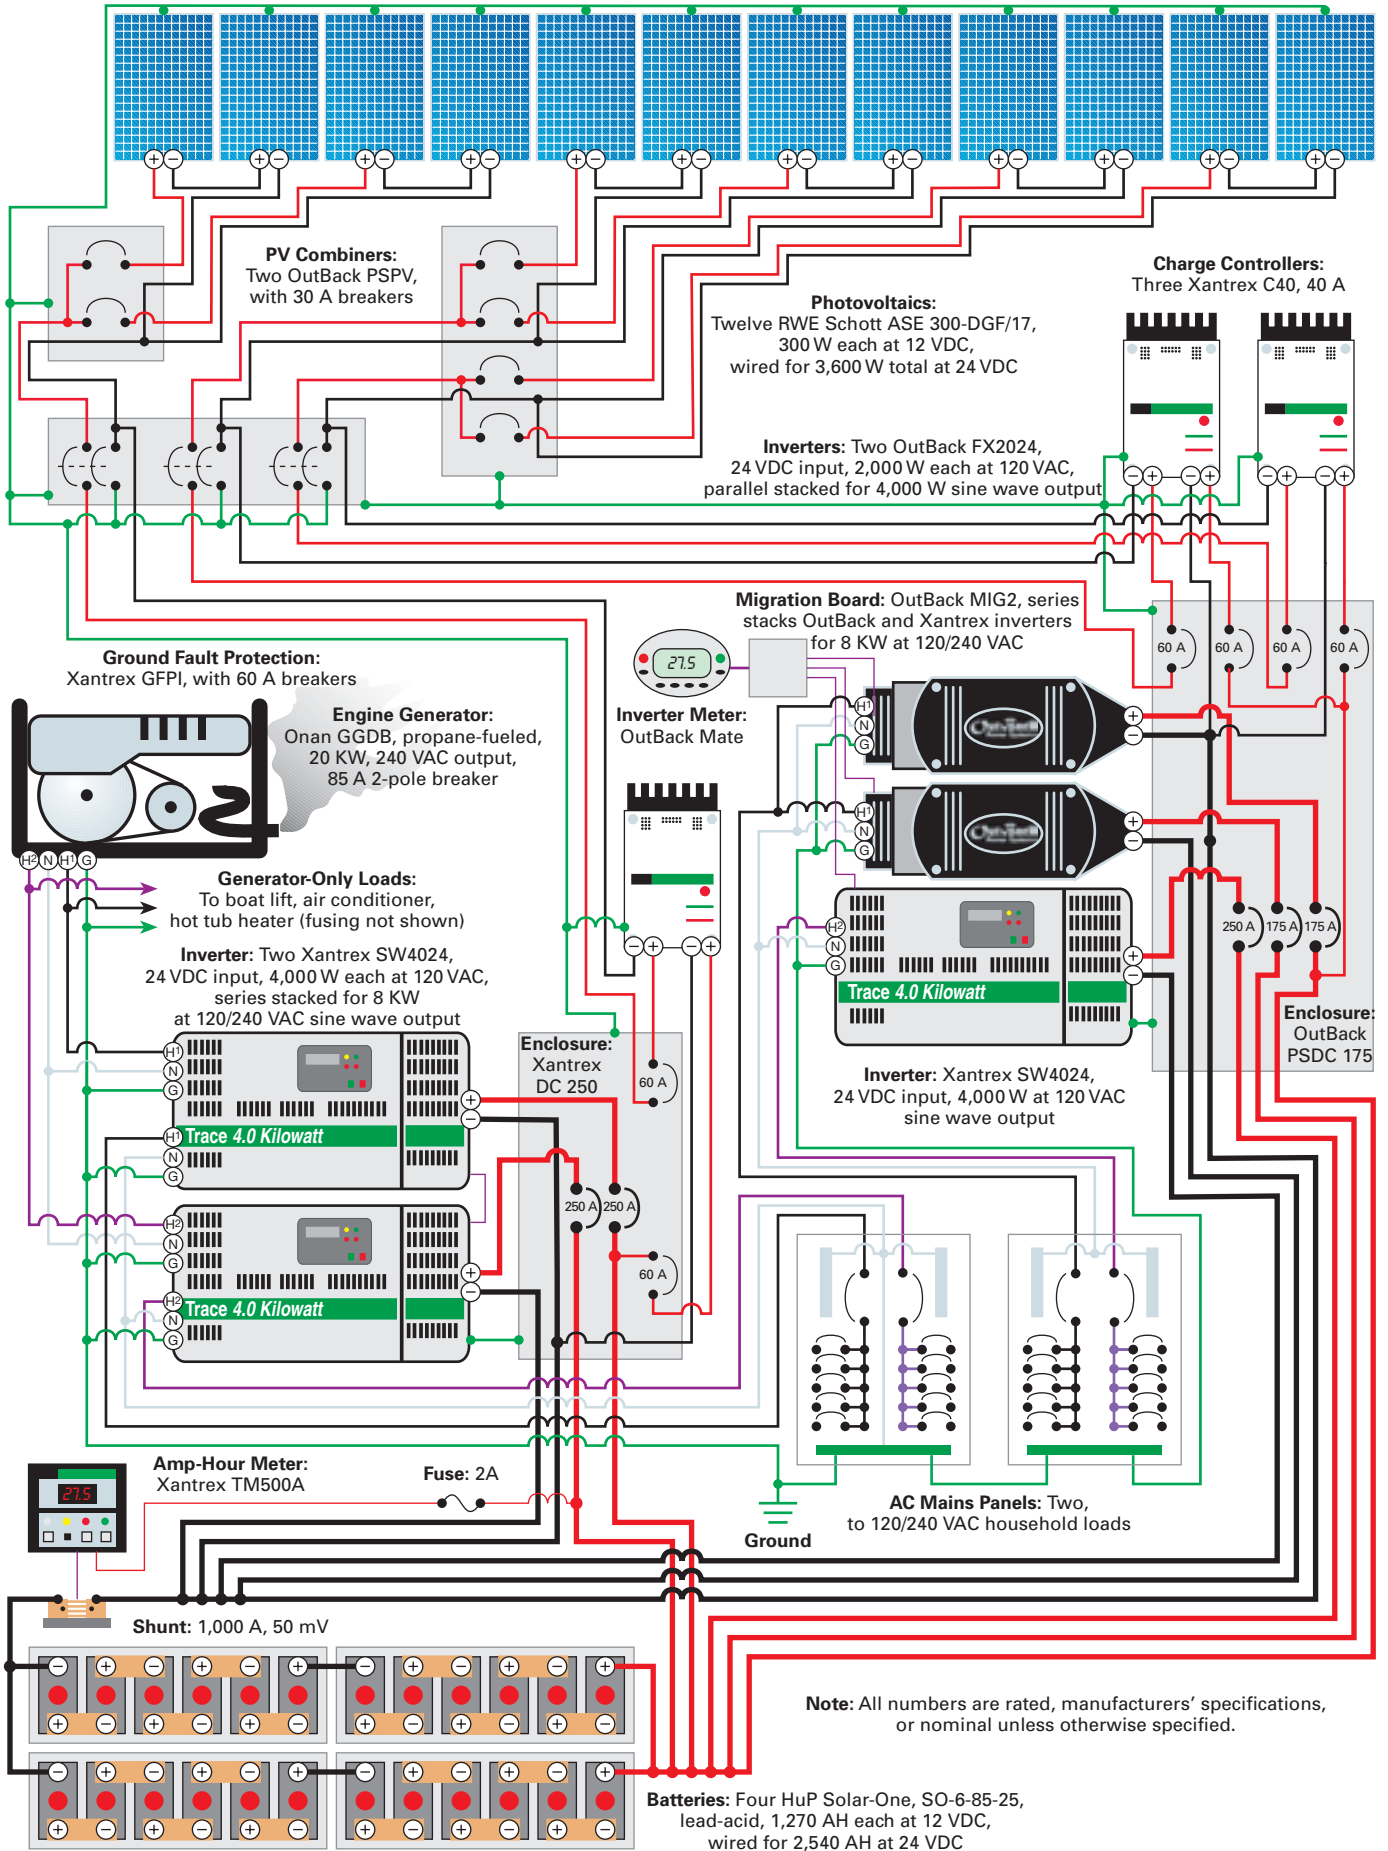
PV Combiners: Two OutBack PSPV, with 30 A breakers

Charge Controllers: Three Xantrex C40, 40 A

Photovoltaics: Twelve RWE Schott ASE 300-DGF/17, 300 W each at 12 VDC, wired for 3,600 W total at 24 VDC

Inverters: Two OutBack FX2024, 24 VDC input, 2,000 W each at 120 VAC, parallel stacked for 4,000 W sine wave output

Migration Board: OutBack MIG2, series stacks OutBack and Xantrex inverters for 8 KW at 120/240 VAC

Ground Fault Protection: Xantrex GFPI, with 60 A breakers

27.5

Inverter Meter: OutBack Mate

60 A 60 A 60 A 60 A

Engine Generator: Onan GGDB, propane-fueled, 20 KW, 240 VAC output, 85 A 2-pole breaker

H2 N H1 G

Generator-Only Loads: To boat lift, air conditioner, hot tub heater (fusing not shown)

Inverter: Two Xantrex SW4024, 24 VDC input, 4,000 W each at 120 VAC, series stacked for 8 KW at 120/240 VAC sine wave output

H1 N G H2 N G

Trace 4.0 Kilowatt

250 A 175 A 175 A

Enclosure: OutBack PSDC 175

Enclosure: Xantrex DC 250

60 A

Inverter: Xantrex SW4024, 24 VDC input, 4,000 W at 120 VAC sine wave output

H1 N G

Trace 4.0 Kilowatt

250 A 250 A

60 A

H2 N G

Trace 4.0 Kilowatt

Amp-Hour Meter: Xantrex TM500A

27.5

Fuse: 2A

AC Mains Panels: Two, to 120/240 VAC household loads

Ground

Shunt: 1,000 A, 50 mV

Note: All numbers are rated, manufacturers' specifications, or nominal unless otherwise specified.

Batteries: Four HuP Solar-One, SO-6-85-25, lead-acid, 1,270 AH each at 12 VDC, wired for 2,540 AH at 24 VDC